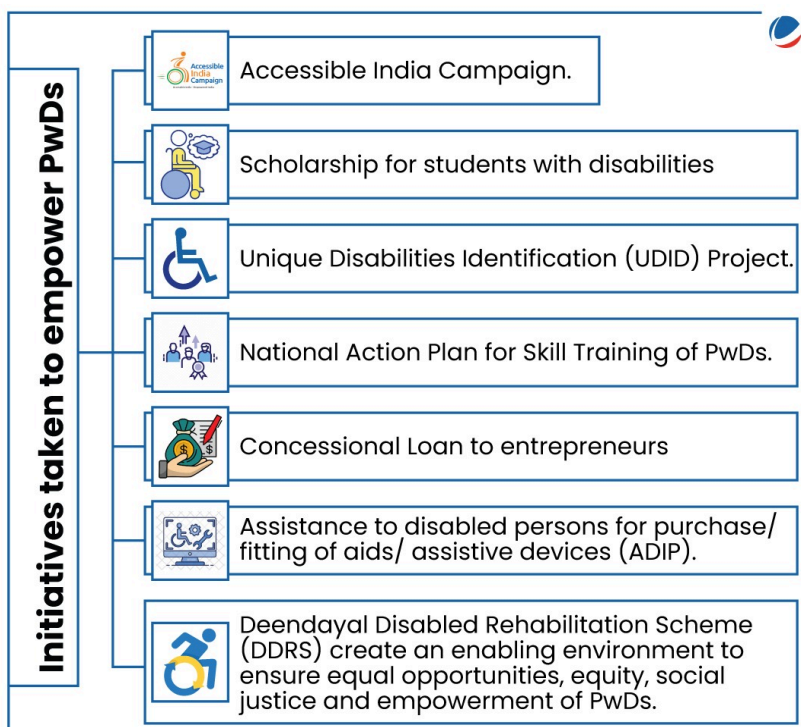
Initiatives taken to empower PwDs

Accessible India Campaign

Accessible India Campaign.

Scholarship for students with disabilities

Unique Disabilities Identification (UDID) Project.

National Action Plan for Skill Training of PwDs.

Concessional Loan to entrepreneurs

Assistance to disabled persons for purchase/ fitting of aids/ assistive devices (ADIP).

Deendayal Disabled Rehabilitation Scheme (DDRS) create an enabling environment to ensure equal opportunities, equity, social justice and empowerment of PwDs.